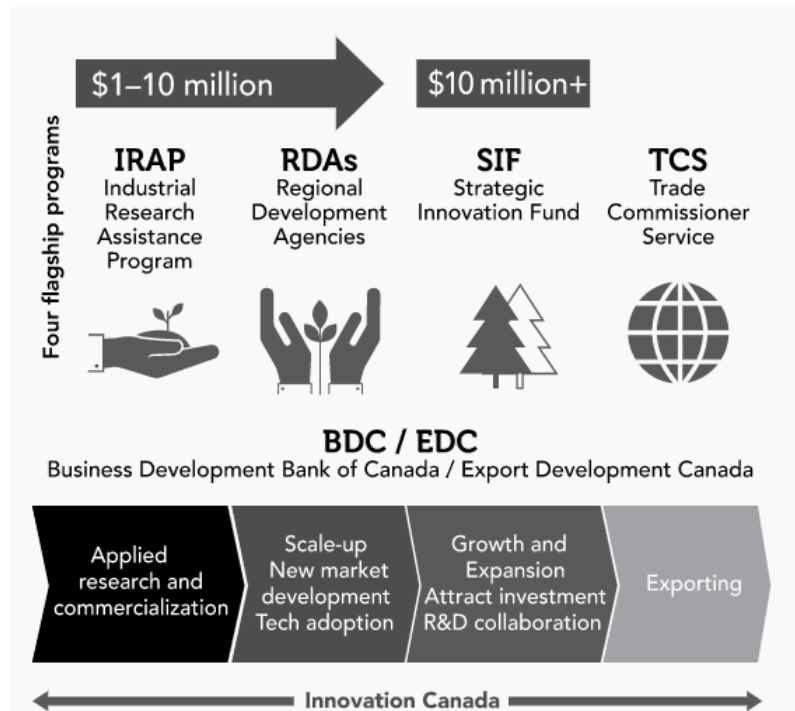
$1–10 million

$10 million+

Four flagship programs

IRAP
Industrial Research Assistance Program

RDAs
Regional Development Agencies

SIF
Strategic Innovation Fund

TCS
Trade Commissioner Service

BDC / EDC
Business Development Bank of Canada / Export Development Canada

Applied research and commercialization

Scale-up
New market development
Tech adoption

Growth and Expansion
Attract investment
R&D collaboration

Exporting

Innovation Canada